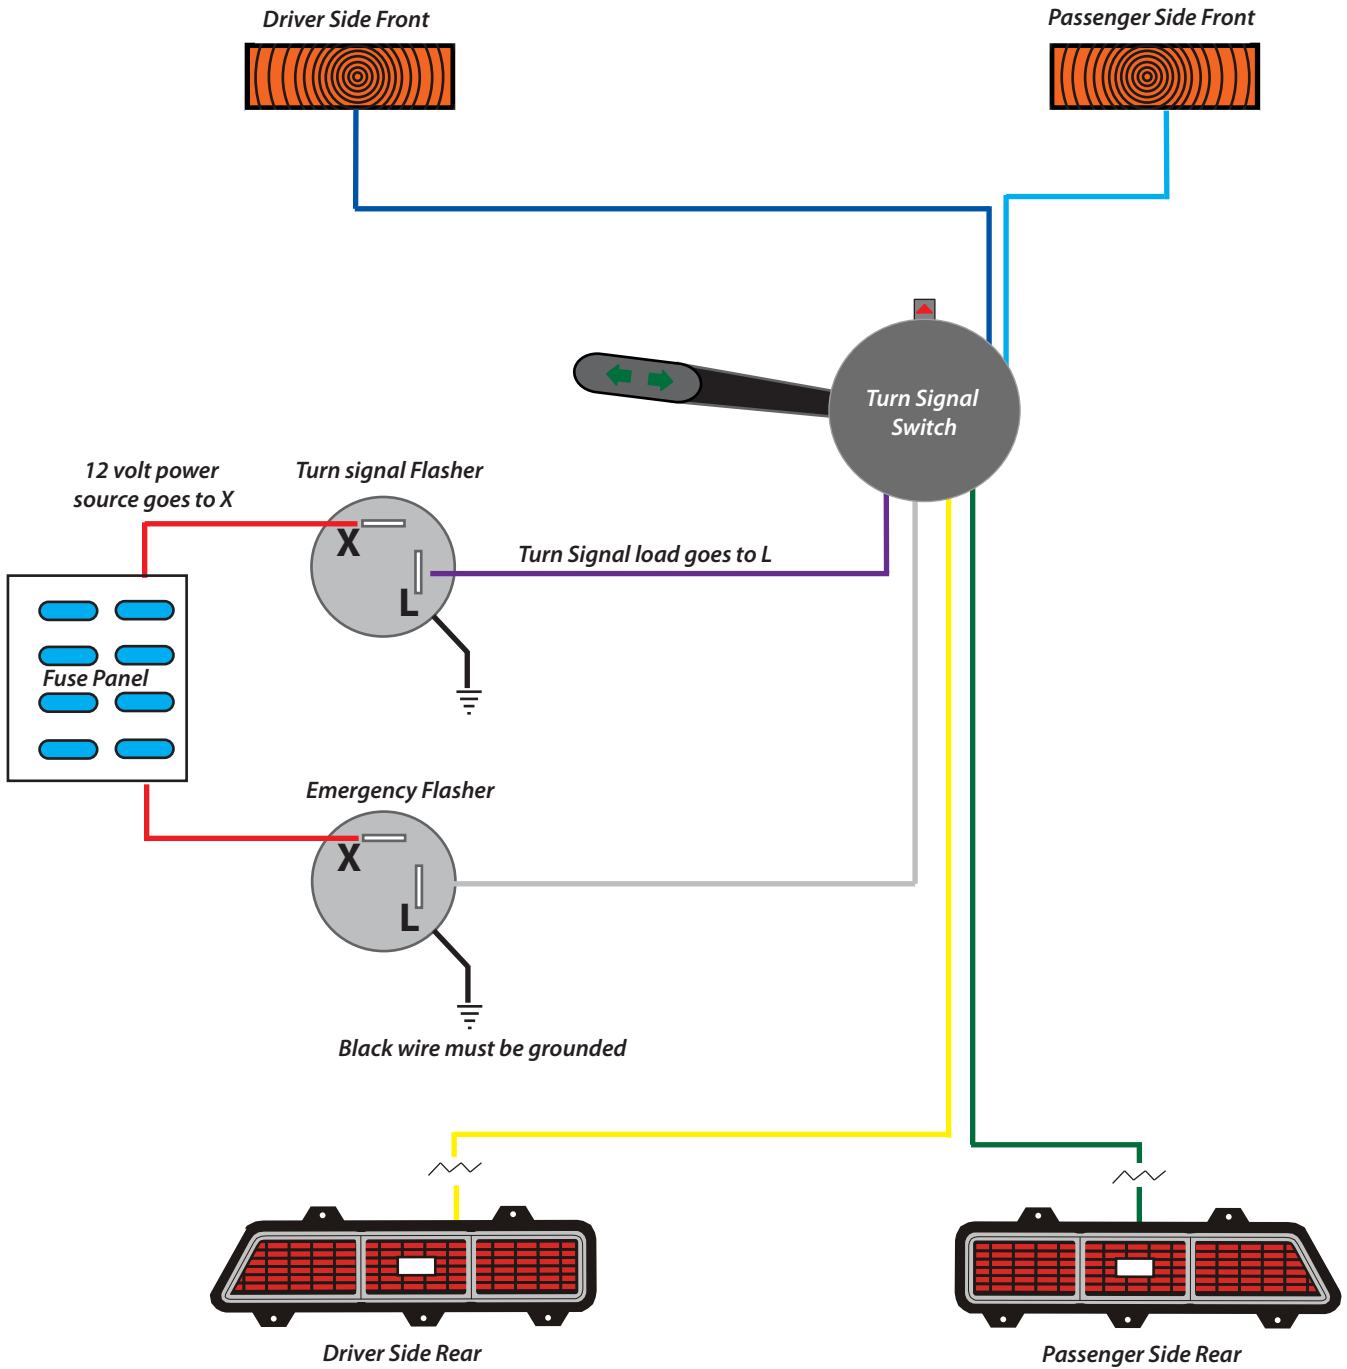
Driver Side Front

Passenger Side Front

Turn Signal Switch

12 volt power source goes to X

Turn signal Flasher

X

L

Turn Signal load goes to L

Fuse Panel

Emergency Flasher

X

L

Black wire must be grounded

Driver Side Rear

Passenger Side Rear